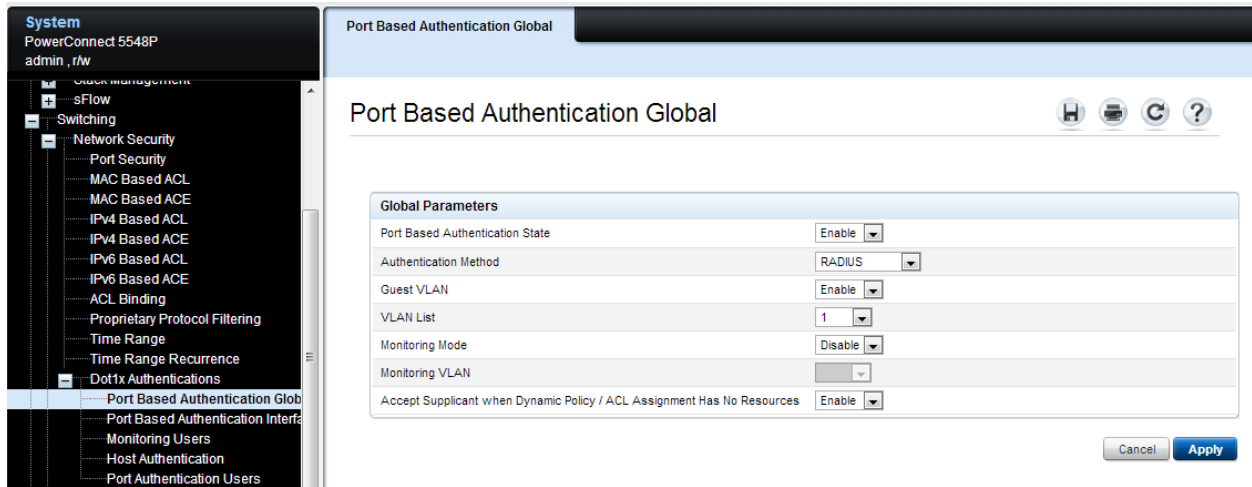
System
PowerConnect 5548P
admin , r/w

Stack Management
sFlow
Switching
Network Security
Port Security
MAC Based ACL
MAC Based ACE
IPv4 Based ACL
IPv4 Based ACE
IPv6 Based ACL
IPv6 Based ACE
ACL Binding
Proprietary Protocol Filtering
Time Range
Time Range Recurrence
Dot1x Authentications
Port Based Authentication Glob
Port Based Authentication Interfa
Monitoring Users
Host Authentication
Port Authentication Users

Port Based Authentication Global

Port Based Authentication Global

Global Parameters

| | |
|---|---|
| Port Based Authentication State | Enable |
| Authentication Method | RADIUS |
| Guest VLAN | Enable |
| VLAN List | 1 |
| Monitoring Mode | Disable |
| Monitoring VLAN | |
| Accept Supplicant when Dynamic Policy / ACL Assignment Has No Resources | Enable |

Cancel
Apply